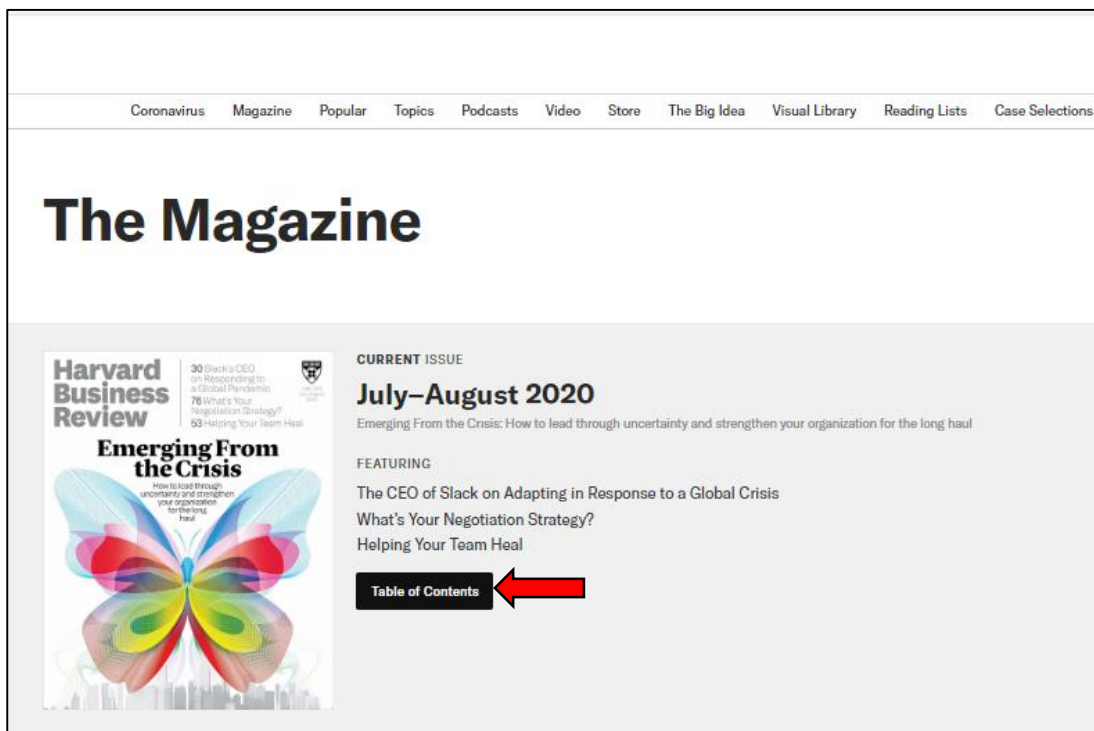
Coronavirus Magazine Popular Topics Podcasts Video Store The Big Idea Visual Library Reading Lists Case Selections

The Magazine

Harvard Business Review

30 Slack's CEO on Responding to a Global Pandemic
76 What's Your Negotiation Strategy?
53 Helping Your Team Heal

Emerging From the Crisis
How to lead through uncertainty and strengthen your organization for the long haul

CURRENT ISSUE
July–August 2020
Emerging From the Crisis: How to lead through uncertainty and strengthen your organization for the long haul

FEATURING
The CEO of Slack on Adapting in Response to a Global Crisis
What's Your Negotiation Strategy?
Helping Your Team Heal

Table of Contents